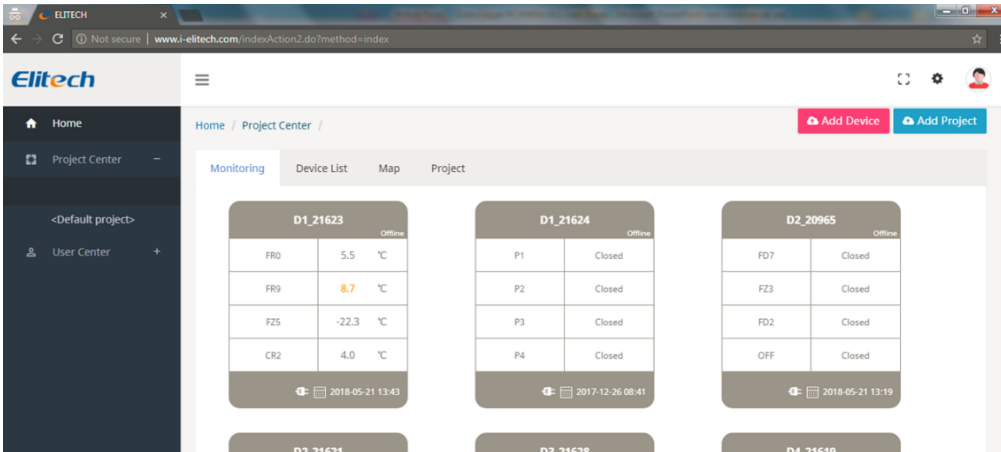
ELITECH ×

Not secure | www.i-elitech.com/indexAction2.do?method=index

Elitech

Home

Project Center −

<Default project>

User Center +

Home / Project Center /

Add Device

Add Project

Monitoring

Device List

Map

Project

D1_21623

Offline

| FR0 | 5.5 ℃ |
|---|---|
| FR9 | 8.7 ℃ |
| FZ5 | -22.3 ℃ |
| CR2 | 4.0 ℃ |

2018-05-21 13:43

D1_21624

Offline

| P1 | Closed |
|---|---|
| P2 | Closed |
| P3 | Closed |
| P4 | Closed |

2017-12-26 08:41

D2_20965

Offline

| FD7 | Closed |
|---|---|
| FZ3 | Closed |
| FD2 | Closed |
| OFF | Closed |

2018-05-21 13:19

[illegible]

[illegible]

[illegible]